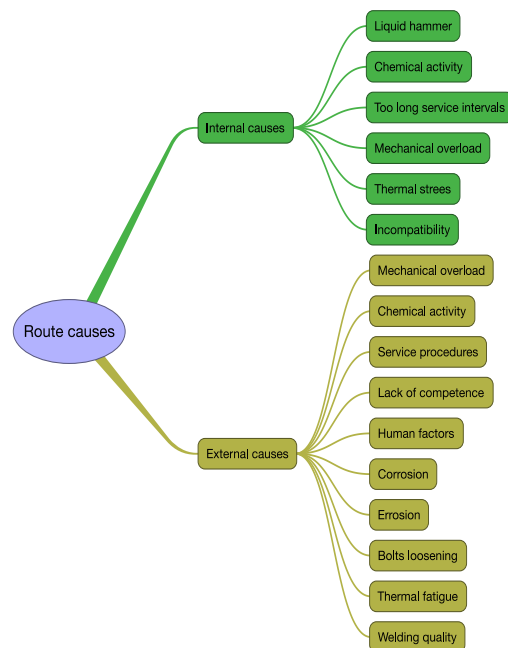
Route causes

Internal causes

Liquid hammer

Chemical activity

Too long service intervals

Mechanical overload

Thermal strees

Incompatibility

External causes

Mechanical overload

Chemical activity

Service procedures

Lack of competence

Human factors

Corrosion

Errosion

Bolts loosening

Thermal fatigue

Welding quality